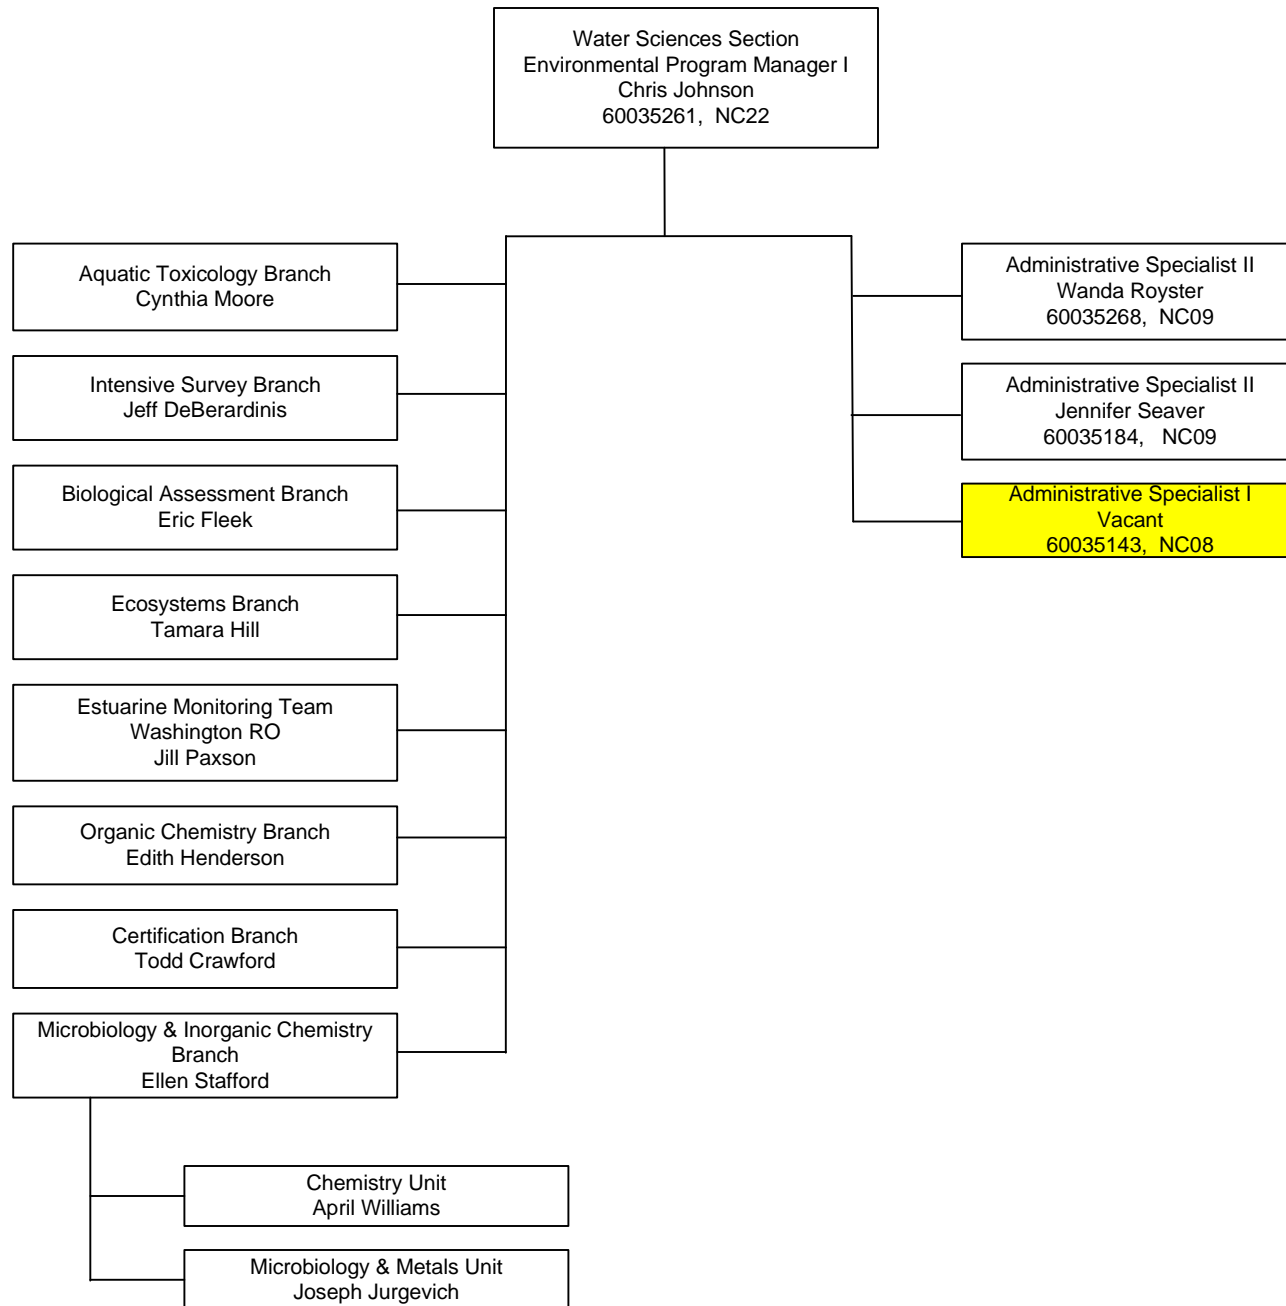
Water Sciences Section
Environmental Program Manager I
Chris Johnson
60035261, NC22

Aquatic Toxicology Branch
Cynthia Moore

Intensive Survey Branch
Jeff DeBerardinis

Biological Assessment Branch
Eric Fleek

Ecosystems Branch
Tamara Hill

Estuarine Monitoring Team
Washington RO
Jill Paxson

Organic Chemistry Branch
Edith Henderson

Certification Branch
Todd Crawford

Microbiology & Inorganic Chemistry Branch
Ellen Stafford

Chemistry Unit
April Williams

Microbiology & Metals Unit
Joseph Jurgevich

Administrative Specialist II
Wanda Royster
60035268, NC09

Administrative Specialist II
Jennifer Seaver
60035184, NC09

Administrative Specialist I
Vacant
60035143, NC08